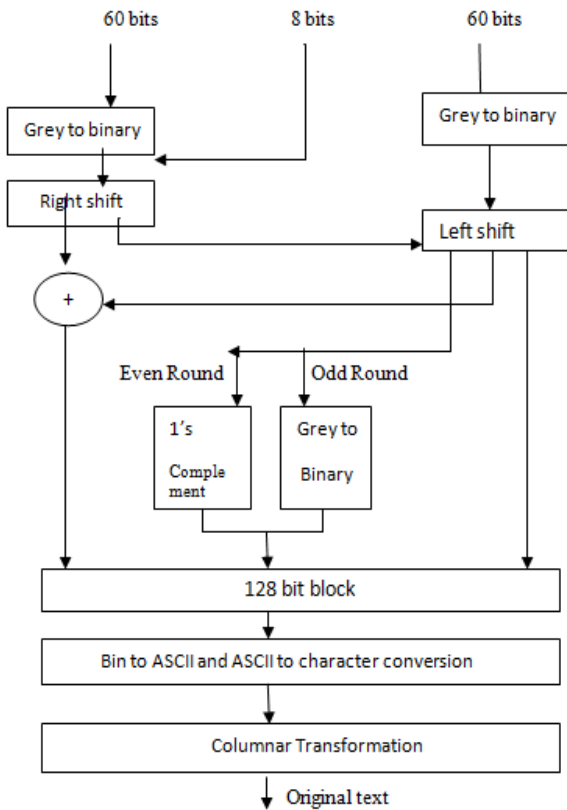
60 bits

8 bits

60 bits

Grey to binary

Grey to binary

Right shift

Left shift

+

Even Round

Odd Round

1's Complement

Grey to Binary

128 bit block

Bin to ASCII and ASCII to character conversion

Columnar Transformation

Original text